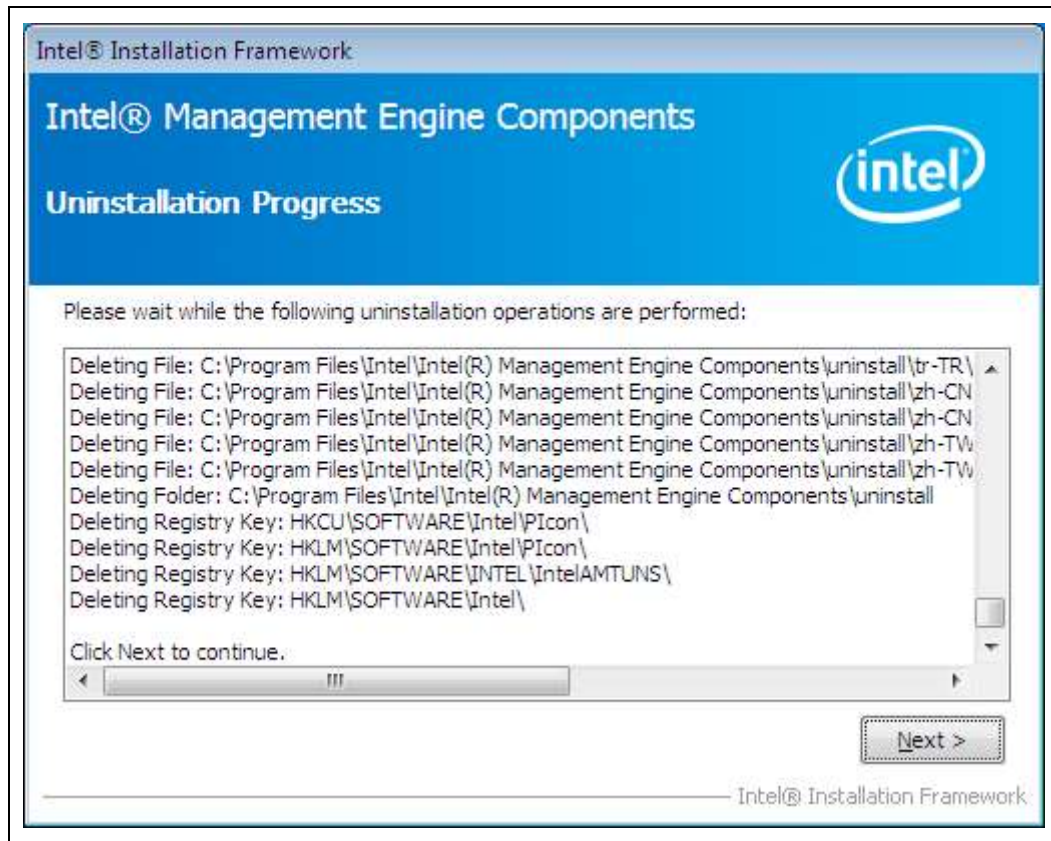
Intel® Installation Framework

Intel® Management Engine Components

Uninstallation Progress

intel

Please wait while the following uninstallation operations are performed:

Deleting File: C:\Program Files\Intel\Intel(R) Management Engine Components\uninstall\tr-TR\
Deleting File: C:\Program Files\Intel\Intel(R) Management Engine Components\uninstall\zh-CN
Deleting File: C:\Program Files\Intel\Intel(R) Management Engine Components\uninstall\zh-CN
Deleting File: C:\Program Files\Intel\Intel(R) Management Engine Components\uninstall\zh-TW
Deleting File: C:\Program Files\Intel\Intel(R) Management Engine Components\uninstall\zh-TW
Deleting Folder: C:\Program Files\Intel\Intel(R) Management Engine Components\uninstall
Deleting Registry Key: HKCU\SOFTWARE\Intel\PIcon\
Deleting Registry Key: HKLM\SOFTWARE\Intel\PIcon\
Deleting Registry Key: HKLM\SOFTWARE\INTEL\IntelAMTUNS\
Deleting Registry Key: HKLM\SOFTWARE\Intel\

Click Next to continue.

Next >

Intel® Installation Framework